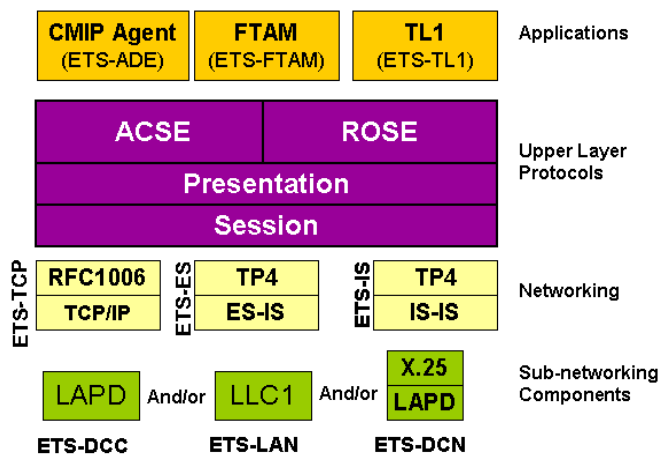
CMIP Agent
(ETS-ADE)

FTAM
(ETS-FTAM)

TL1
(ETS-TL1)

Applications

ACSE

ROSE

Presentation

Session

Upper Layer Protocols

ETS-TCP

RFC1006

TCP/IP

ETS-ES

TP4

ES-IS

ETS-IS

TP4

IS-IS

Networking

LAPD

And/or

LLC1

And/or

X.25

LAPD

Sub-networking Components

ETS-DCC

ETS-LAN

ETS-DCN